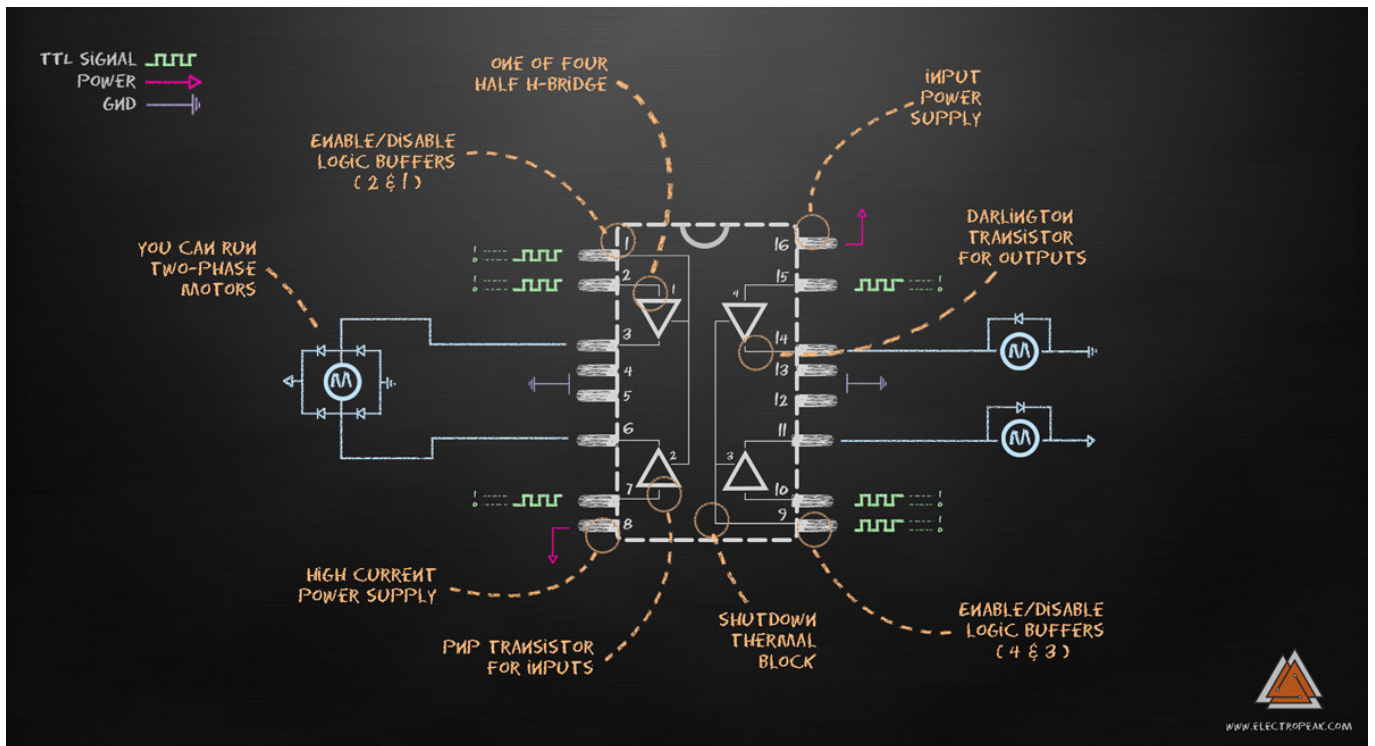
TTL SIGNAL
POWER
GND

ONE OF FOUR HALF H-BRIDGE

INPUT POWER SUPPLY

ENABLE/DISABLE LOGIC BUFFERS ( 2 & 1 )

DARLINGTON TRANSISTOR FOR OUTPUTS

YOU CAN RUN TWO-PHASE MOTORS

1
2
3
4
5
6
7
8
16
15
14
13
12
11
10
9

1
2
3
4

M
M
M

HIGH CURRENT POWER SUPPLY

PNP TRANSISTOR FOR INPUTS

SHUTDOWN THERMAL BLOCK

ENABLE/DISABLE LOGIC BUFFERS ( 4 & 3 )

WWW.ELECTROPEAK.COM